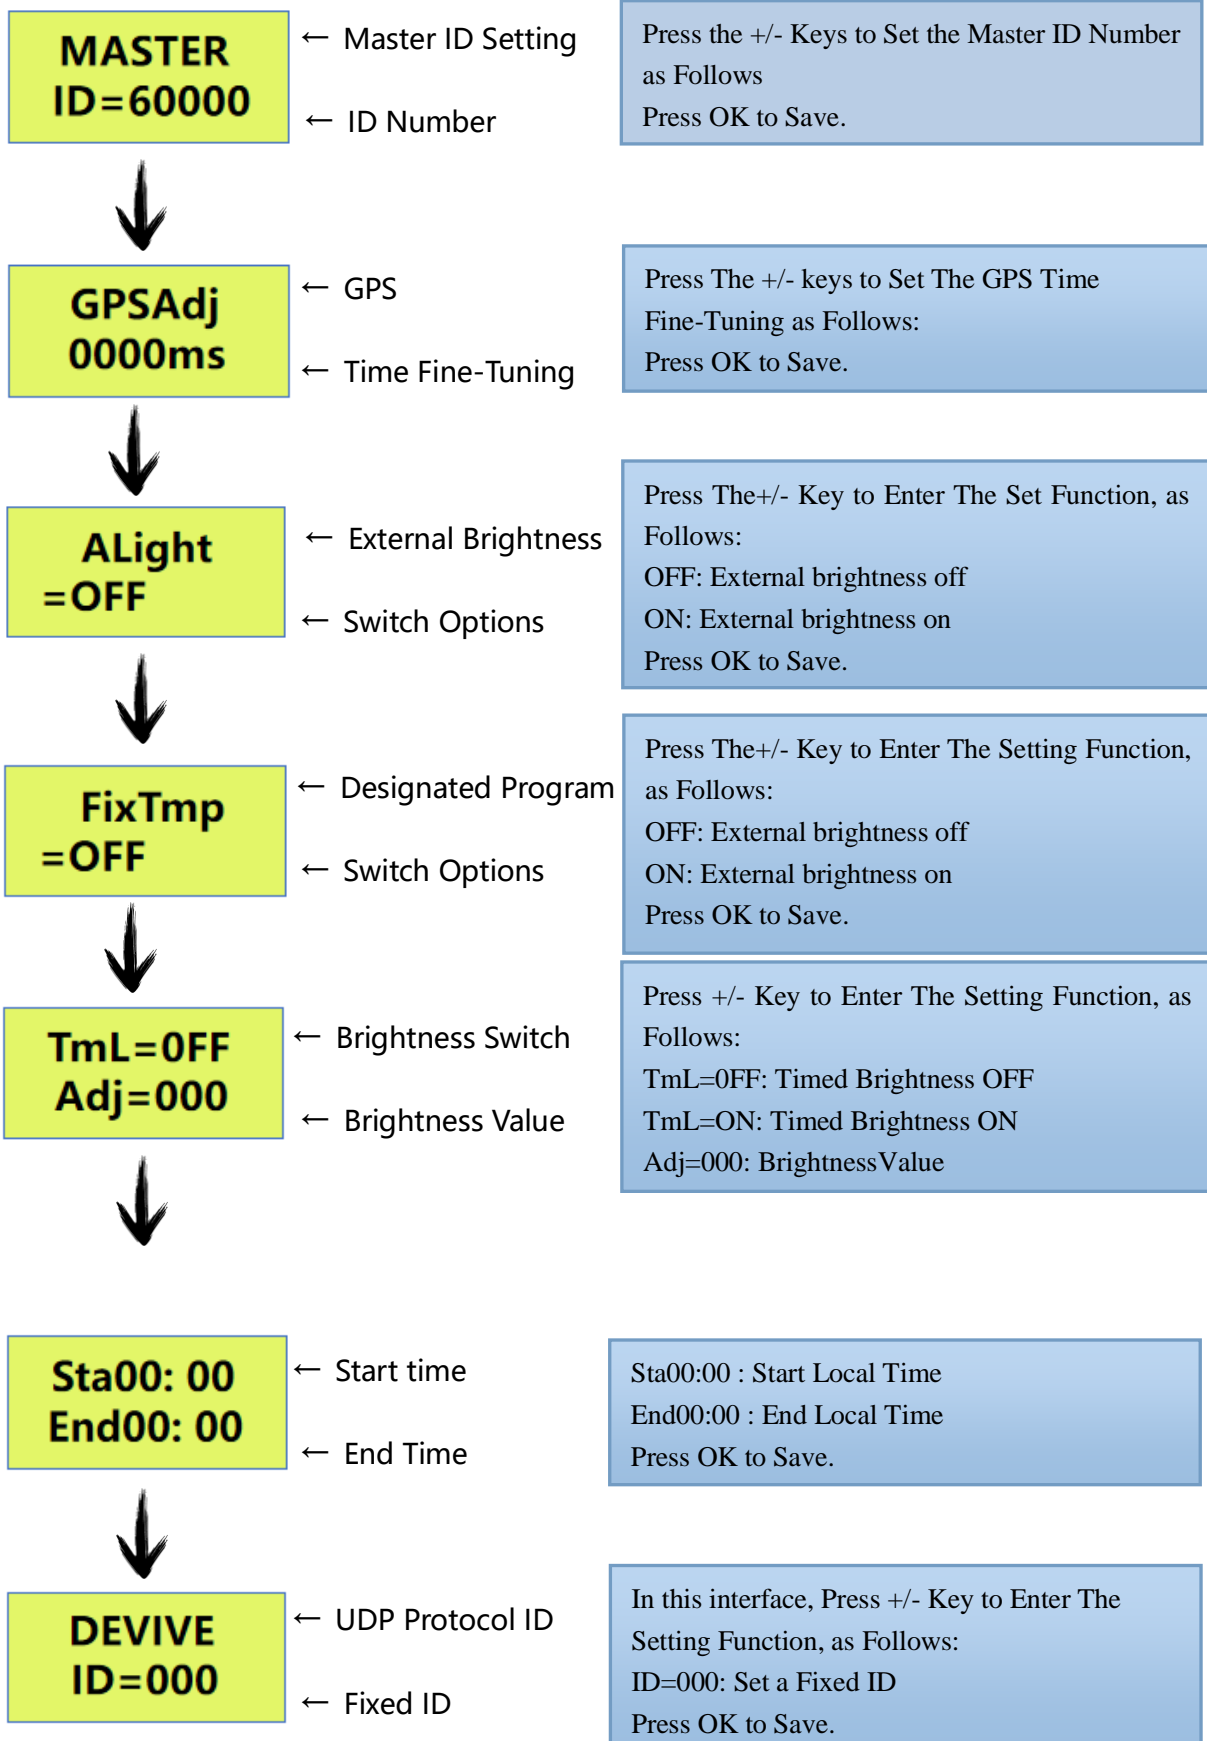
MASTER
ID=60000

← Master ID Setting

← ID Number

Press the +/- Keys to Set the Master ID Number as Follows
Press OK to Save.

GPSAdj
0000ms

← GPS

← Time Fine-Tuning

Press The +/- keys to Set The GPS Time Fine-Tuning as Follows:
Press OK to Save.

ALight
=OFF

← External Brightness

← Switch Options

Press The+/- Key to Enter The Set Function, as Follows:
OFF: External brightness off
ON: External brightness on
Press OK to Save.

FixTmp
=OFF

← Designated Program

← Switch Options

Press The+/- Key to Enter The Setting Function, as Follows:
OFF: External brightness off
ON: External brightness on
Press OK to Save.

TmL=0FF
Adj=000

← Brightness Switch

← Brightness Value

Press +/- Key to Enter The Setting Function, as Follows:
TmL=0FF: Timed Brightness OFF
TmL=ON: Timed Brightness ON
Adj=000: BrightnessValue

Sta00: 00
End00: 00

← Start time

← End Time

Sta00:00 : Start Local Time
End00:00 : End Local Time
Press OK to Save.

DEVIVE
ID=000

← UDP Protocol ID

← Fixed ID

In this interface, Press +/- Key to Enter The Setting Function, as Follows:
ID=000: Set a Fixed ID
Press OK to Save.